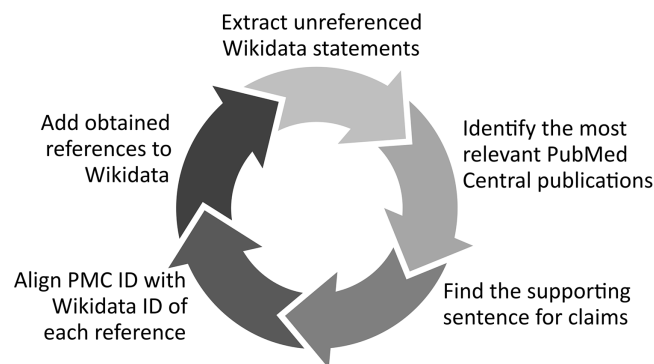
Extract unreferenced Wikidata statements

Identify the most relevant PubMed Central publications

Find the supporting sentence for claims

Align PMC ID with Wikidata ID of each reference

Add obtained references to Wikidata